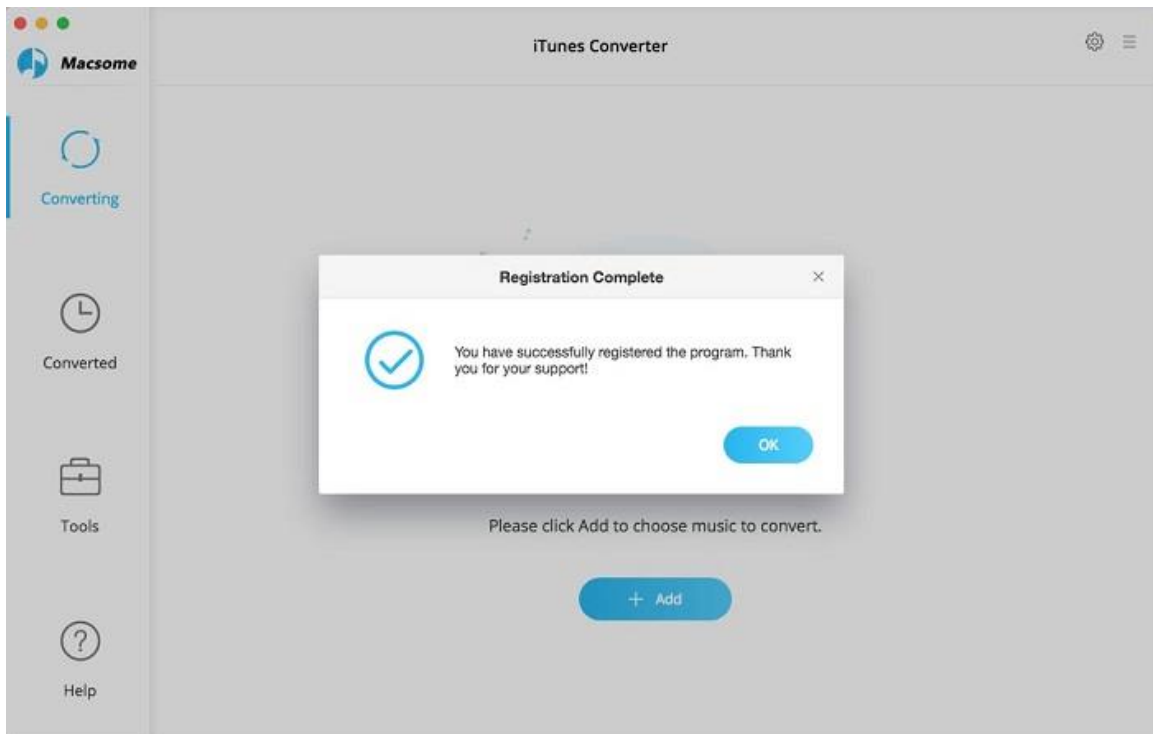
Macsome

iTunes Converter

Converting

Converted

Tools

Help

Registration Complete

×

You have successfully registered the program. Thank you for your support!

OK

Please click Add to choose music to convert.

+ Add